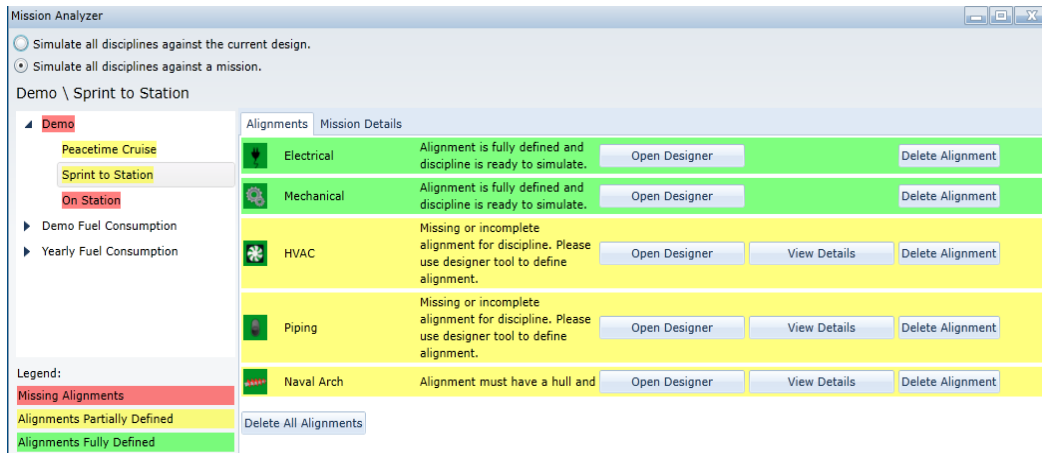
Mission Analyzer

Simulate all disciplines against the current design.

Simulate all disciplines against a mission.

Demo \ Sprint to Station

Demo

Peacetime Cruise

Sprint to Station

On Station

Demo Fuel Consumption

Yearly Fuel Consumption

Legend:

Missing Alignments

Alignments Partially Defined

Alignments Fully Defined

Alignments | Mission Details

| Discipline | Status | | | |
|---|---|---|---|---|
| Electrical | Alignment is fully defined and discipline is ready to simulate. | Open Designer | | Delete Alignment |
| Mechanical | Alignment is fully defined and discipline is ready to simulate. | Open Designer | | Delete Alignment |
| HVAC | Missing or incomplete alignment for discipline. Please use designer tool to define alignment. | Open Designer | View Details | Delete Alignment |
| Piping | Missing or incomplete alignment for discipline. Please use designer tool to define alignment. | Open Designer | View Details | Delete Alignment |
| Naval Arch | Alignment must have a hull and | Open Designer | View Details | Delete Alignment |

Delete All Alignments